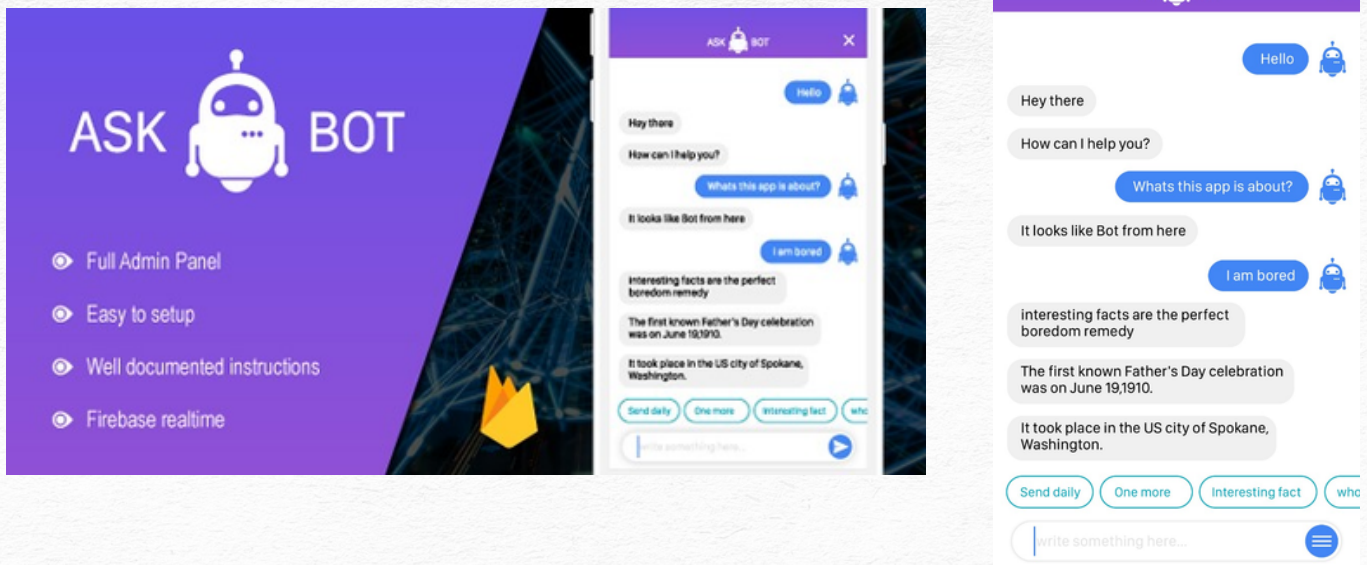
ASK BOT

Full Admin Panel

Easy to setup

Well documented instructions

Firebase realtime

ASK BOT

Hello

Hey there

How can I help you?

Whats this app is about?

It looks like Bot from here

I am bored

Interesting facts are the perfect boredom remedy

The first known Father's Day celebration was on June 19,1910.

It took place in the US city of Spokane, Washington.

Send daily

One more

Interesting fact

who

write something here...

Hello

Hey there

How can I help you?

Whats this app is about?

It looks like Bot from here

I am bored

interesting facts are the perfect boredom remedy

The first known Father's Day celebration was on June 19,1910.

It took place in the US city of Spokane, Washington.

Send daily

One more

Interesting fact

who

write something here...